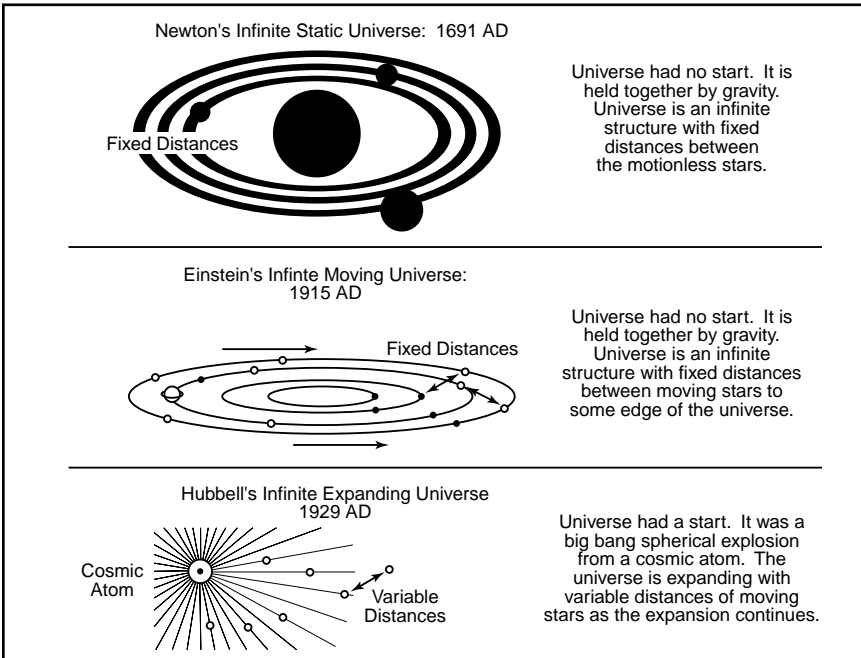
Newton's Infinite Static Universe: 1691 AD

Fixed Distances

Universe had no start. It is held together by gravity. Universe is an infinite structure with fixed distances between the motionless stars.

Einstein's Infinte Moving Universe: 1915 AD

Fixed Distances

Universe had no start. It is held together by gravity. Universe is an infinite structure with fixed distances between moving stars to some edge of the universe.

Hubbell's Infinite Expanding Universe 1929 AD

Cosmic Atom

Variable Distances

Universe had a start. It was a big bang spherical explosion from a cosmic atom. The universe is expanding with variable distances of moving stars as the expansion continues.